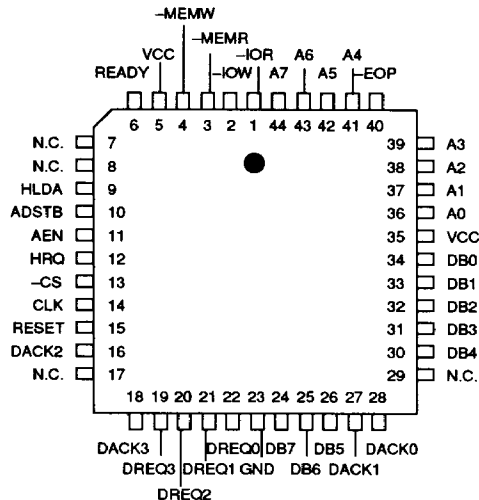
–MEMW
–MEMR
VCC
–IOR
A6
A4
READY
–IOW
A7
A5
–EOP
6 5 4 3 2 1 44 43 42 41 40

N.C. 7
N.C. 8
HLDA 9
ADSTB 10
AEN 11
HRQ 12
–CS 13
CLK 14
RESET 15
DACK2 16
N.C. 17

39 A3
38 A2
37 A1
36 A0
35 VCC
34 DB0
33 DB1
32 DB2
31 DB3
30 DB4
29 N.C.

18 19 20 21 22 23 24 25 26 27 28

DACK3
DREQ0
DB7
DB5
DACK0
DREQ3
DREQ1
GND
DB6
DACK1
DREQ2